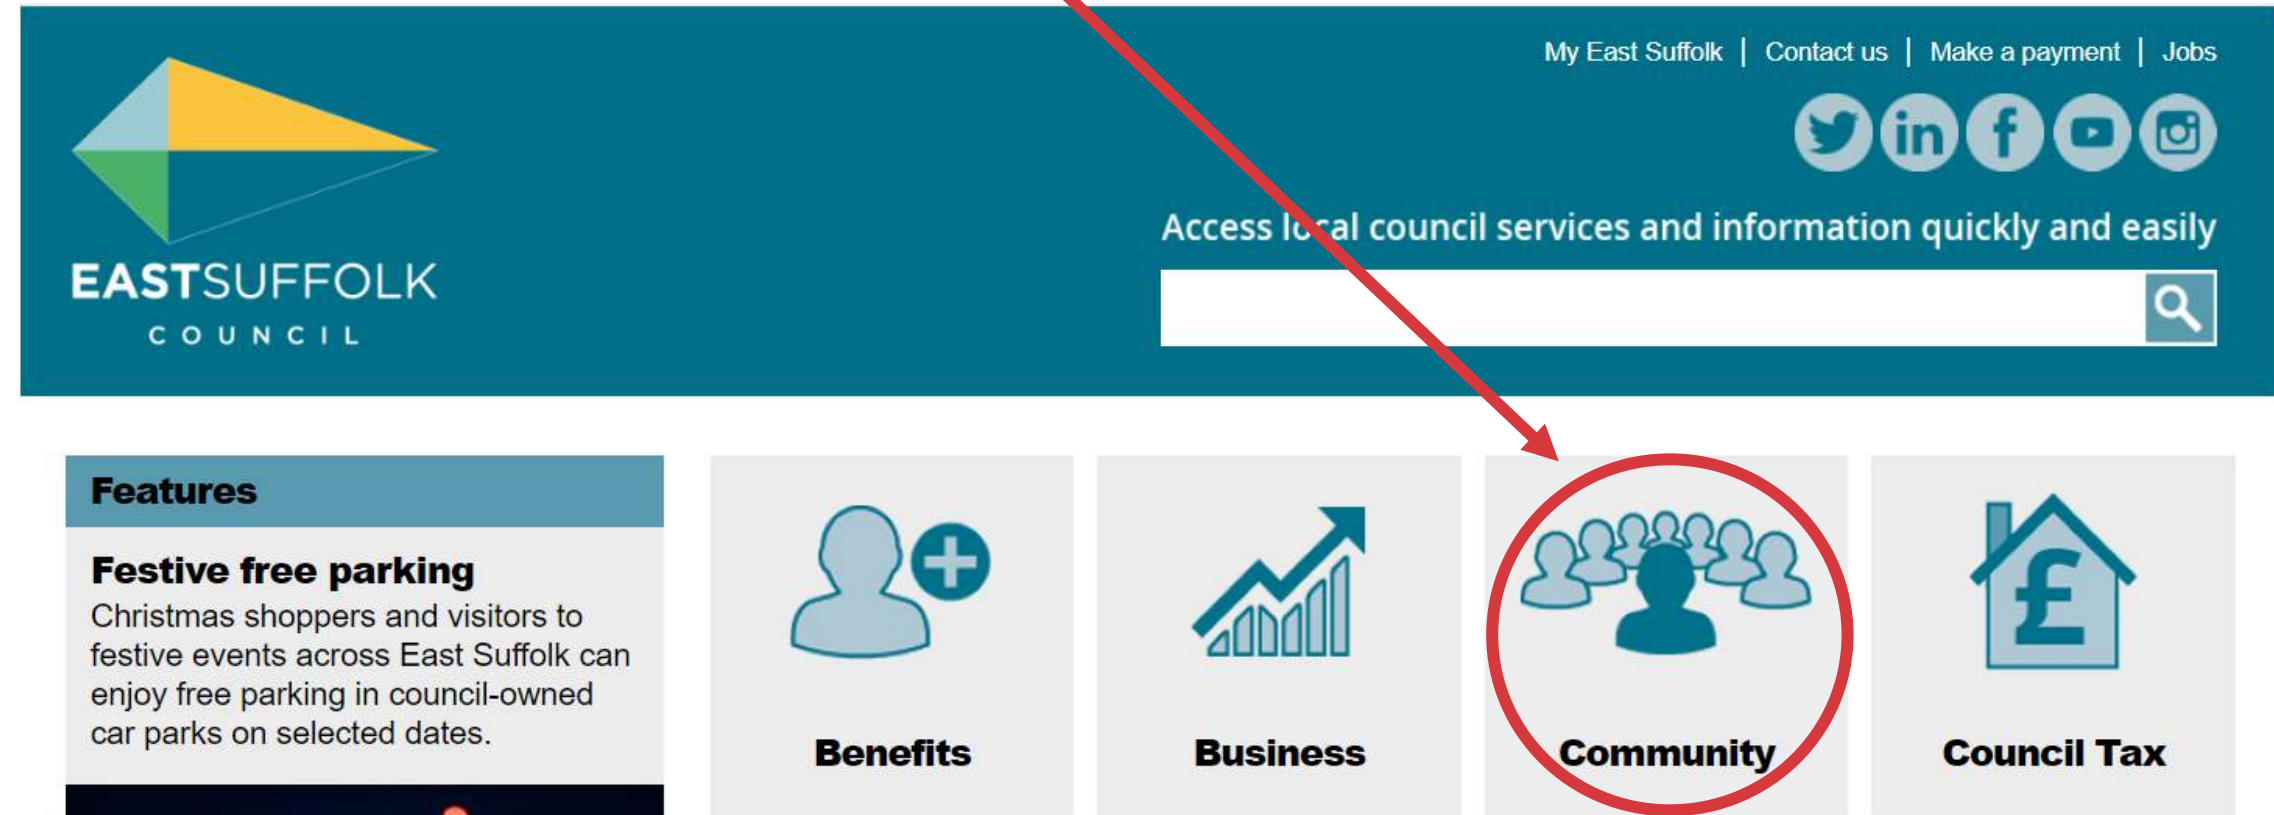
EASTSUFFOLK
COUNCIL

My East Suffolk | Contact us | Make a payment | Jobs

Access local council services and information quickly and easily

Features

Festive free parking
Christmas shoppers and visitors to festive events across East Suffolk can enjoy free parking in council-owned car parks on selected dates.

Benefits

Business

Community

Council Tax